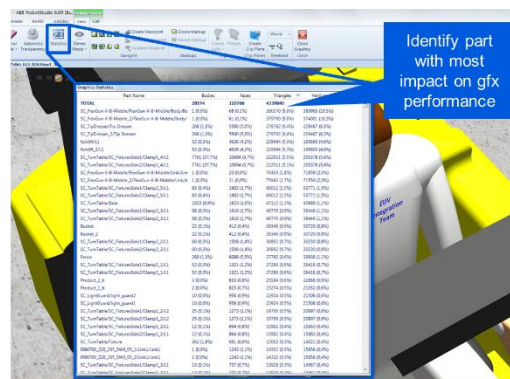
ABB RobotStudio 6.04

Identify part with most impact on gfx performance

Graphics Statistics

| Part Name | Bodies | Faces | Triangles | Vertices |
|---|---|---|---|---|
| TOTAL | 20574 | 110786 | 433984 | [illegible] |
| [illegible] | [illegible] | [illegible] | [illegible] | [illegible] |

DIV Integration Team